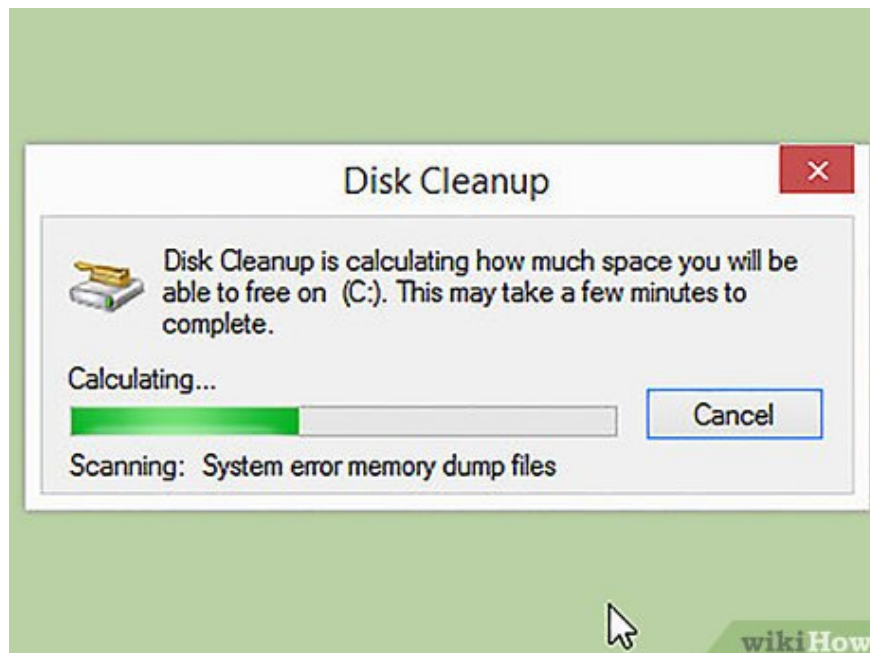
Disk Cleanup

×

Disk Cleanup is calculating how much space you will be able to free on (C:). This may take a few minutes to complete.

Calculating...

Cancel

Scanning: System error memory dump files

wikiHow